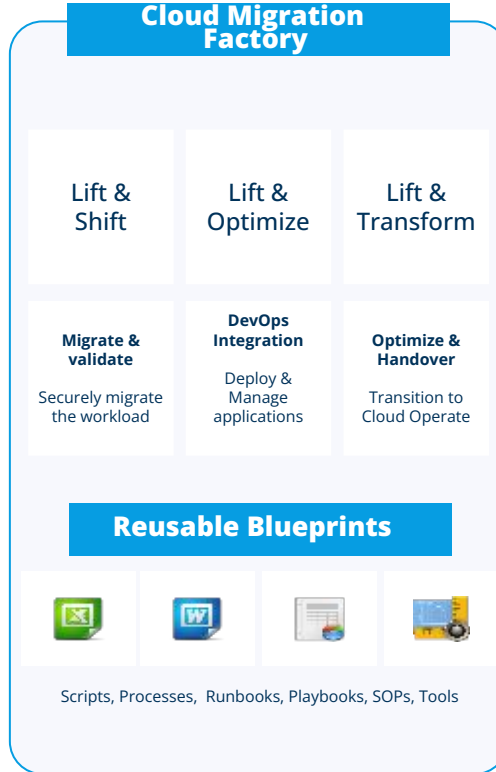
Cloud Migration Factory

Lift & Shift

Lift & Optimize

Lift & Transform

Migrate & validate

Securely migrate the workload

DevOps Integration

Deploy & Manage applications

Optimize & Handover

Transition to Cloud Operate

Reusable Blueprints

X

W

Scripts, Processes, Runbooks, Playbooks, SOPs, Tools